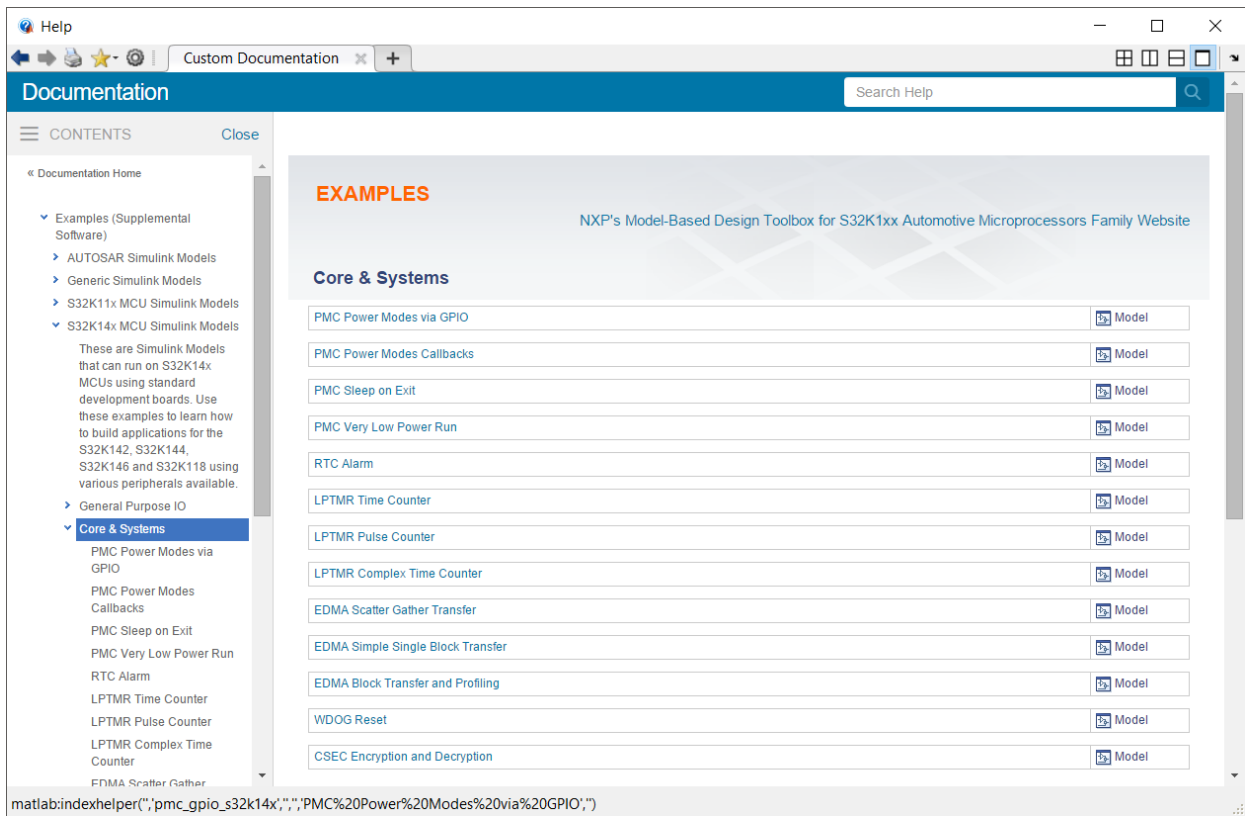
Help

Custom Documentation

Documentation

Search Help

CONTENTS Close

« Documentation Home

Examples (Supplemental Software)

AUTOSAR Simulink Models

Generic Simulink Models

S32K11x MCU Simulink Models

S32K14x MCU Simulink Models

These are Simulink Models that can run on S32K14x MCUs using standard development boards. Use these examples to learn how to build applications for the S32K142, S32K144, S32K146 and S32K118 using various peripherals available.

General Purpose IO

Core & Systems

PMC Power Modes via GPIO

PMC Power Modes Callbacks

PMC Sleep on Exit

PMC Very Low Power Run

RTC Alarm

LPTMR Time Counter

LPTMR Pulse Counter

LPTMR Complex Time Counter

EDMA Scatter Gather

EXAMPLES

NXP's Model-Based Design Toolbox for S32K1xx Automotive Microprocessors Family Website

Core & Systems

| | |
|---|---|
| PMC Power Modes via GPIO | Model |
| PMC Power Modes Callbacks | Model |
| PMC Sleep on Exit | Model |
| PMC Very Low Power Run | Model |
| RTC Alarm | Model |
| LPTMR Time Counter | Model |
| LPTMR Pulse Counter | Model |
| LPTMR Complex Time Counter | Model |
| EDMA Scatter Gather Transfer | Model |
| EDMA Simple Single Block Transfer | Model |
| EDMA Block Transfer and Profiling | Model |
| WDOG Reset | Model |
| CSEC Encryption and Decryption | Model |

matlab:indexhelper('','pmc_gpio_s32k14x','','','PMC%20Power%20Modes%20via%20GPIO','')